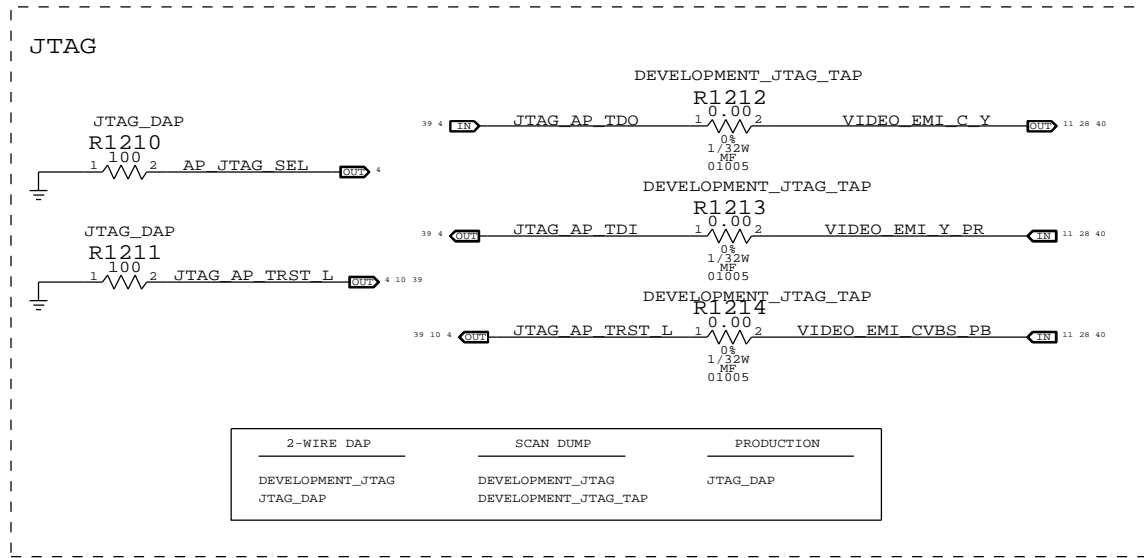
JTAG

JTAG_DAP
R1210
100
1 2 AP_JTAG_SEL OUT 4

JTAG_DAP
R1211
100
1 2 JTAG_AP_TRST_L OUT 4 10 39

DEVELOPMENT_JTAG_TAP
R1212
0.00
39 4 IN JTAG_AP_TDO 1 2 VIDEO_EMI_C_Y OUT 11 28 40
0%
1/32W
MF
01005

DEVELOPMENT_JTAG_TAP
R1213
0.00
39 4 OUT JTAG_AP_TDI 1 2 VIDEO_EMI_Y_PR IN 11 28 40
0%
1/32W
MF
01005

DEVELOPMENT_JTAG_TAP
R1214
0.00
39 10 4 OUT JTAG_AP_TRST_L 1 2 VIDEO_EMI_CVBS_PB IN 11 28 40
0%
1/32W
MF
01005

| 2-WIRE DAP | SCAN DUMP | PRODUCTION |
|---|---|---|
| DEVELOPMENT_JTAG | DEVELOPMENT_JTAG | JTAG_DAP |
| JTAG_DAP | DEVELOPMENT_JTAG_TAP | |